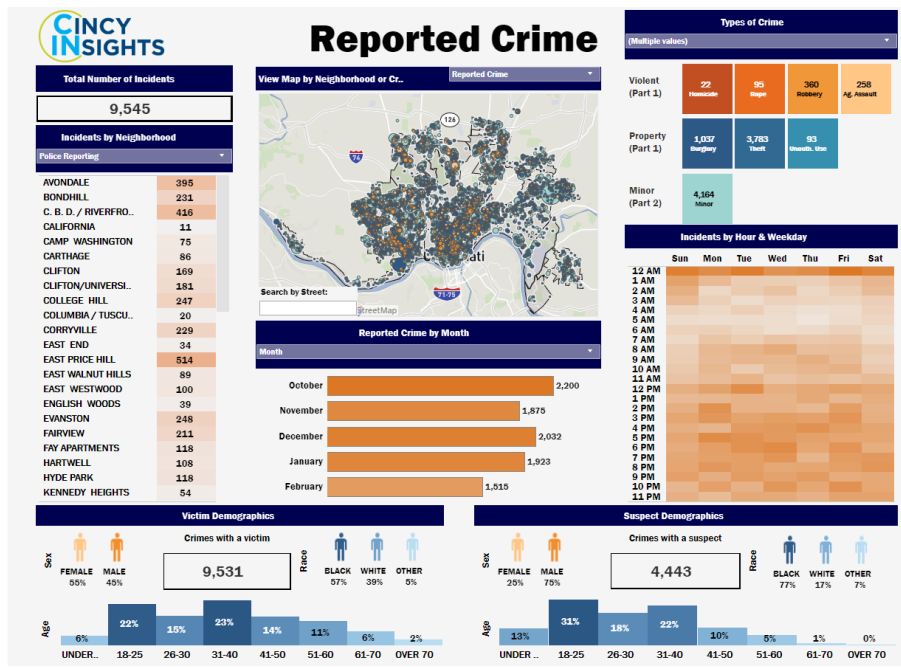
CINCY INSIGHTS

Reported Crime

Total Number of Incidents

9,545

Incidents by Neighborhood

Police Reporting

| | |
|---|---|
| AVONDALE | 395 |
| BONDHILL | 231 |
| C. B. D. / RIVERFRO.. | 416 |
| CALIFORNIA | 11 |
| CAMP WASHINGTON | 75 |
| CARTHAGE | 86 |
| CLIFTON | 169 |
| CLIFTON/UNIVERSI.. | 181 |
| COLLEGE HILL | 247 |
| COLUMBIA / TUSCU.. | 20 |
| CORRYVILLE | 229 |
| EAST END | 34 |
| EAST PRICE HILL | 514 |
| EAST WALNUT HILLS | 89 |
| EAST WESTWOOD | 100 |
| ENGLISH WOODS | 39 |
| EVANSTON | 248 |
| FAIRVIEW | 211 |
| FAY APARTMENTS | 118 |
| HARTWELL | 108 |
| HYDE PARK | 118 |
| KENNEDY HEIGHTS | 54 |

View Map by Neighborhood or Cr..

Reported Crime

126

74

71-75

Cincinnati

Search by Street:

StreetMap

Reported Crime by Month

Month

| | |
|---|---|
| October | 2,200 |
| November | 1,875 |
| December | 2,032 |
| January | 1,923 |
| February | 1,515 |

Types of Crime

(Multiple values)

Violent (Part 1)
22 Homicide
95 Rape
360 Robbery
258 Ag. Assault

Property (Part 1)
1,037 Burglary
3,783 Theft
93 Unauth. Use

Minor (Part 2)
4,164 Minor

Incidents by Hour & Weekday

Sun Mon Tue Wed Thu Fri Sat

12 AM
1 AM
2 AM
3 AM
4 AM
5 AM
6 AM
7 AM
8 AM
9 AM
10 AM
11 AM
12 PM
1 PM
2 PM
3 PM
4 PM
5 PM
6 PM
7 PM
8 PM
9 PM
10 PM
11 PM

Victim Demographics

Sex
FEMALE 55%
MALE 45%

Crimes with a victim

9,531

Race
BLACK 57%
WHITE 39%
OTHER 5%

Age
| UNDER.. | 18-25 | 26-30 | 31-40 | 41-50 | 51-60 | 61-70 | OVER 70 |
|---|---|---|---|---|---|---|---|
| 6% | 22% | 15% | 23% | 14% | 11% | 6% | 2% |

Suspect Demographics

Sex
FEMALE 25%
MALE 75%

Crimes with a suspect

4,443

Race
BLACK 77%
WHITE 17%
OTHER 7%

Age
| UNDER.. | 18-25 | 26-30 | 31-40 | 41-50 | 51-60 | 61-70 | OVER 70 |
|---|---|---|---|---|---|---|---|
| 13% | 31% | 18% | 22% | 10% | 5% | 1% | 0% |